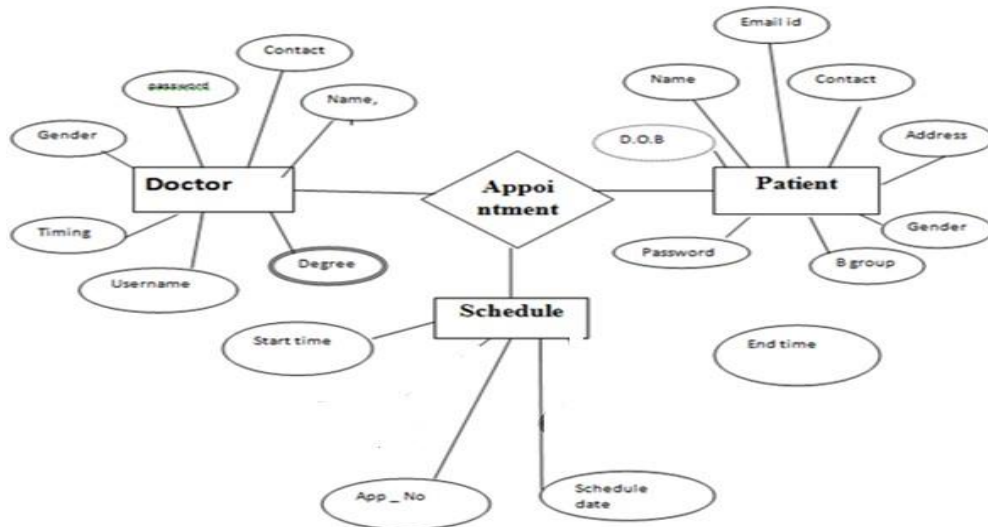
Contact

password

Name,

Gender

Doctor

Timing

Username

Degree

Appoi ntment

Email id

Name

Contact

D.O.B

Address

Patient

Gender

Password

B group

Schedule

Start time

End time

App _ No

Schedule date